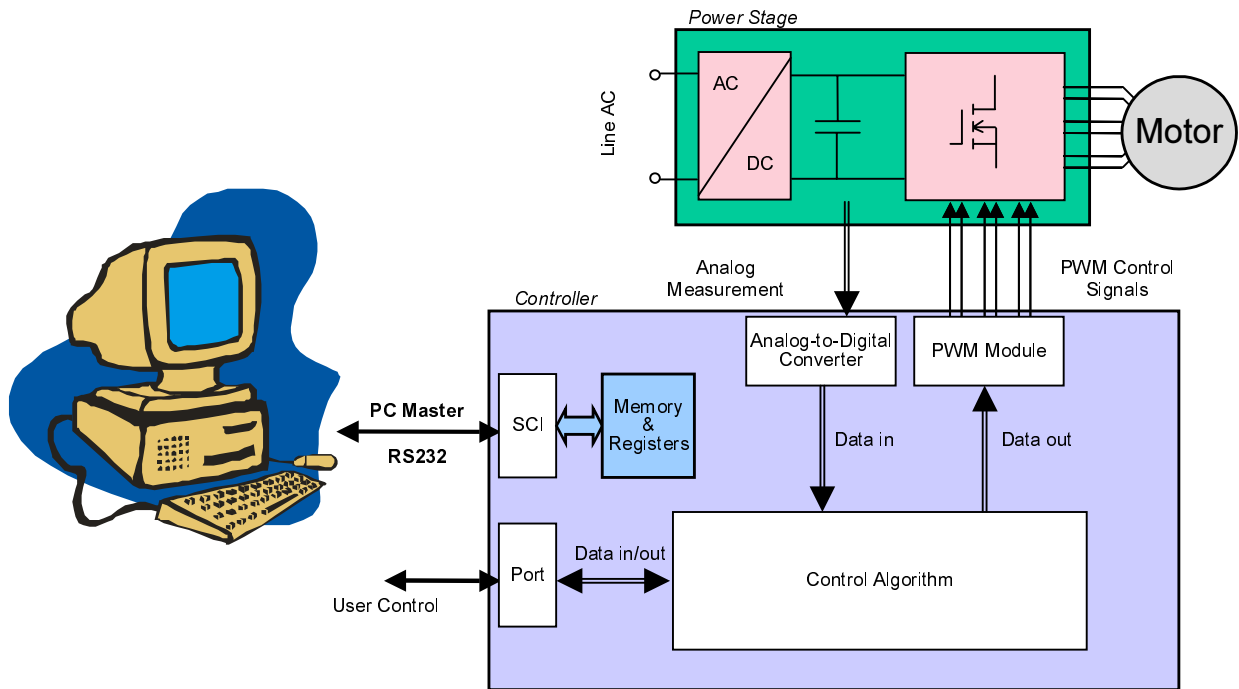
Power Stage

Line AC

AC

DC

Motor

Analog Measurement

PWM Control Signals

Controller

Analog-to-Digital Converter

PWM Module

PC Master

RS232

SCI

Memory & Registers

Data in

Data out

Port

Data in/out

Control Algorithm

User Control